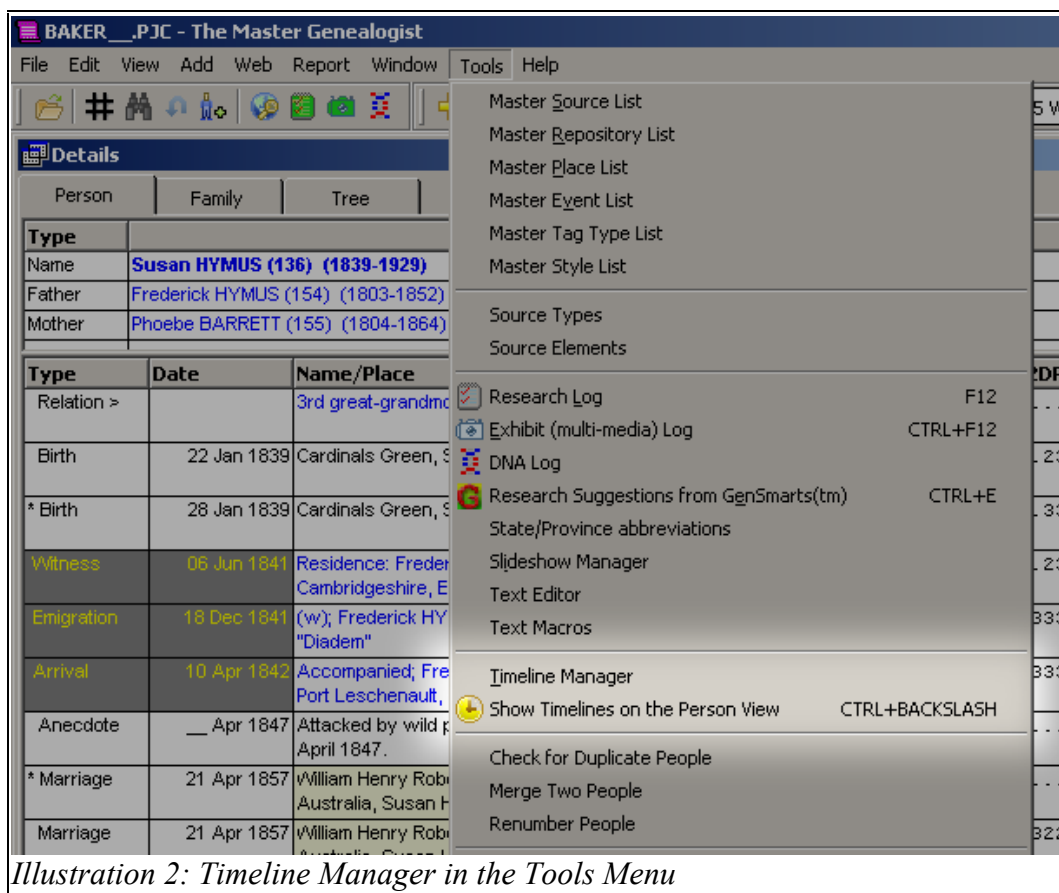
BAKER__.PJC - The Master Genealogist

File Edit View Add Web Report Window Tools Help

Details

Person | Family | Tree

| Type | |
|---|---|
| Name | Susan HYMUS (136) (1839-1929) |
| Father | Frederick HYMUS (154) (1803-1852) |
| Mother | Phoebe BARRETT (155) (1804-1864) |

| Type | Date | Name/Place |
|---|---|---|
| Relation > | | 3rd great-grandmo |
| Birth | 22 Jan 1839 | Cardinals Green, S |
| * Birth | 28 Jan 1839 | Cardinals Green, S |
| Witness | 06 Jun 1841 | Residence: Freder Cambridgeshire, E |
| Emigration | 18 Dec 1841 | (w); Frederick HY "Diadem" |
| Arrival | 10 Apr 1842 | Accompanied; Fre Port Leschenault, |
| Anecdote | __ Apr 1847 | Attacked by wild p April 1847. |
| * Marriage | 21 Apr 1857 | William Henry Rob Australia, Susan H |
| Marriage | 21 Apr 1857 | William Henry Rob |

Master Source List
Master Repository List
Master Place List
Master Event List
Master Tag Type List
Master Style List
Source Types
Source Elements
Research Log F12
Exhibit (multi-media) Log CTRL+F12
DNA Log
Research Suggestions from GenSmarts(tm) CTRL+E
State/Province abbreviations
Slideshow Manager
Text Editor
Text Macros
Timeline Manager
Show Timelines on the Person View CTRL+BACKSLASH
Check for Duplicate People
Merge Two People
Renumber People

Illustration 2: Timeline Manager in the Tools Menu